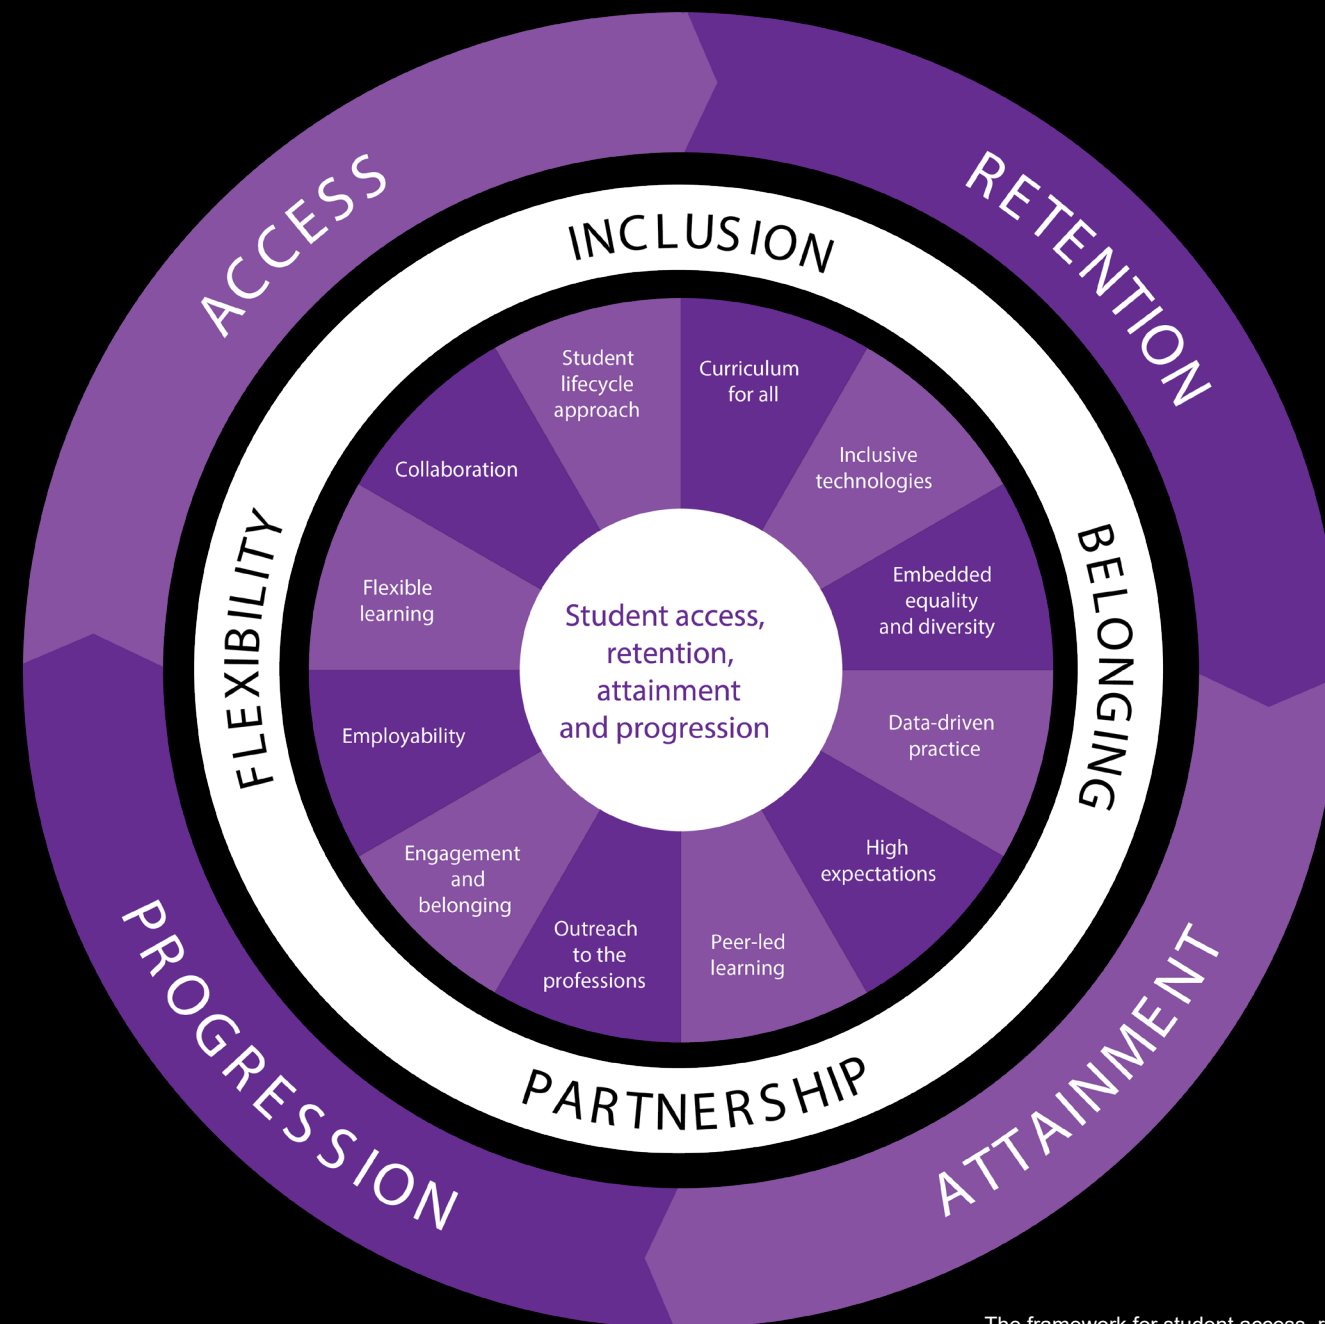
ACCESS

RETENTION

ATTAINMENT

PROGRESSION

INCLUSION

BELONGING

PARTNERSHIP

FLEXIBILITY

Student lifecycle approach

Curriculum for all

Inclusive technologies

Embedded equality and diversity

Data-driven practice

High expectations

Peer-led learning

Outreach to the professions

Engagement and belonging

Employability

Flexible learning

Collaboration

Student access, retention, attainment and progression

The framework for student access, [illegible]